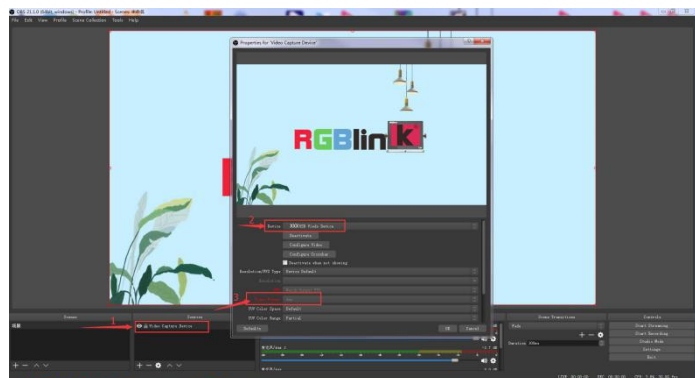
OBS 21.1.0 (64bit, windows) - Profile: Untitled - Scenes: 未命名
File Edit View Profile Scene Collection Tools Help

Properties for 'Video Capture Device'

RGBlink

Device RGB Video Device
Deactivate
Configure Video
Configure Crossbar
Deactivate when not showing
Resolution/FPS Type Device Default
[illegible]
YUV Color Space Default
YUV Color Range Partial
Defaults
OK Cancel

1
2
3

Scenes
场景
Sources
Video Capture Device
Scene Transitions
Fade
Duration 300ms
Controls
Start Streaming
Start Recording
Studio Mode
Settings
Exit
LIVE: 00:00:00 REC: 00:00:00 CPU: 2.0%, 30.00 fps